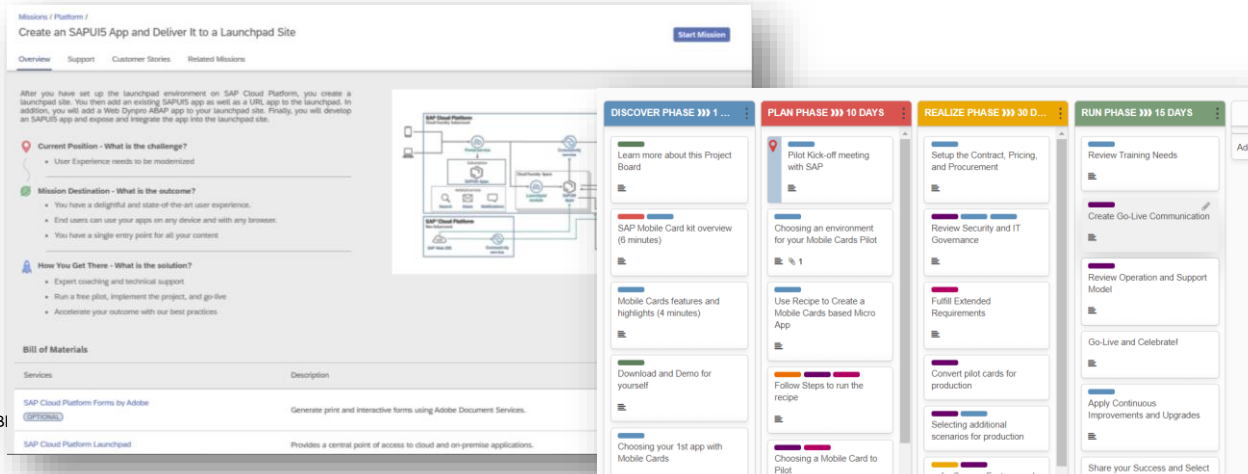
Missions / Platform /

Create an SAPUI5 App and Deliver It to a Launchpad Site

Start Mission

Overview Support Customer Stories Related Missions

After you have set up the launchpad environment on SAP Cloud Platform, you create a launchpad site. You then add an existing SAPUI5 app as well as a URL app to the launchpad. In addition, you will add a Web Dynpro ABAP app to your launchpad site. Finally, you will develop an SAPUI5 app and expose and integrate the app into the launchpad site.

Current Position - What is the challenge?

User Experience needs to be modernized

Mission Destination - What is the outcome?

You have a delightful and state-of-the-art user experience.

End users can use your apps on any device and with any browser.

You have a single entry point for all your content

How You Get There - What is the solution?

Expert coaching and technical support

Run a free pilot, implement the project, and go-live

Accelerate your outcome with our best practices

Bill of Materials

| Services | Description |
|---|---|
| SAP Cloud Platform Forms by Adobe OPTIONAL | Generate print and interactive forms using Adobe Document Services. |
| SAP Cloud Platform Launchpad | Provides a central point of access to cloud and on-premise applications. |

DISCOVER PHASE 1 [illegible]

Learn more about this Project Board

SAP Mobile Card kit overview (6 minutes)

Mobile Cards features and highlights (4 minutes)

Download and Demo for yourself

Choosing your 1st app with Mobile Cards

PLAN PHASE 10 DAYS

Pilot Kick-off meeting with SAP

Choosing an environment for your Mobile Cards Pilot

1

Use Recipe to Create a Mobile Cards based Micro App

Follow Steps to run the recipe

Choosing a Mobile Card to Pilot

REALIZE PHASE 30 D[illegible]

Setup the Contract, Pricing, and Procurement

Review Security and IT Governance

Fulfill Extended Requirements

Convert pilot cards for production

Selecting additional scenarios for production

RUN PHASE 15 DAYS

Review Training Needs

Create Go-Live Communication

Review Operation and Support Model

Go-Live and Celebrate!

Apply Continuous Improvements and Upgrades

Share your Success and Select

Ad